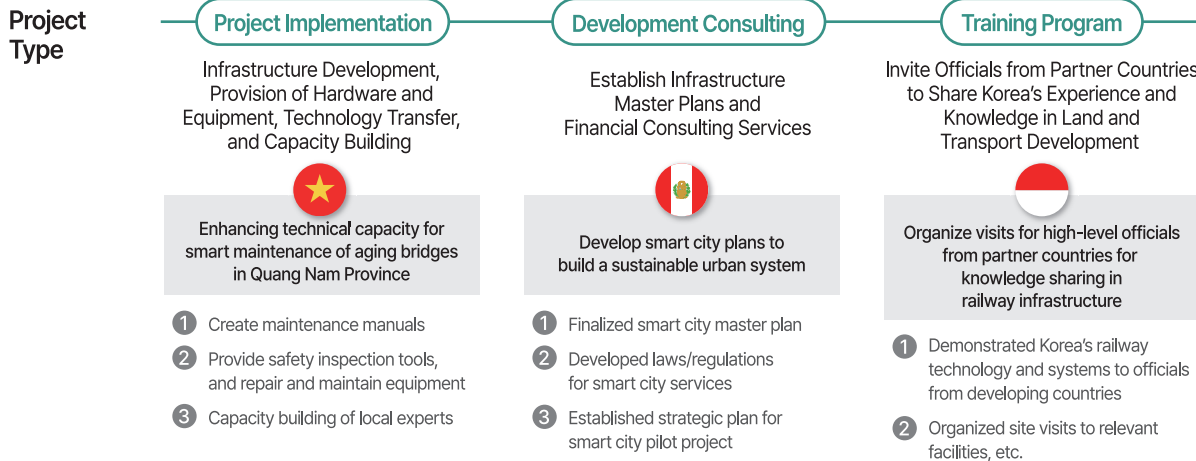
Project Type

Project Implementation

Infrastructure Development, Provision of Hardware and Equipment, Technology Transfer, and Capacity Building

Enhancing technical capacity for smart maintenance of aging bridges in Quang Nam Province

1 Create maintenance manuals

2 Provide safety inspection tools, and repair and maintain equipment

3 Capacity building of local experts

Development Consulting

Establish Infrastructure Master Plans and Financial Consulting Services

Develop smart city plans to build a sustainable urban system

1 Finalized smart city master plan

2 Developed laws/regulations for smart city services

3 Established strategic plan for smart city pilot project

Training Program

Invite Officials from Partner Countries to Share Korea's Experience and Knowledge in Land and Transport Development

Organize visits for high-level officials from partner countries for knowledge sharing in railway infrastructure

1 Demonstrated Korea's railway technology and systems to officials from developing countries

2 Organized site visits to relevant facilities, etc.